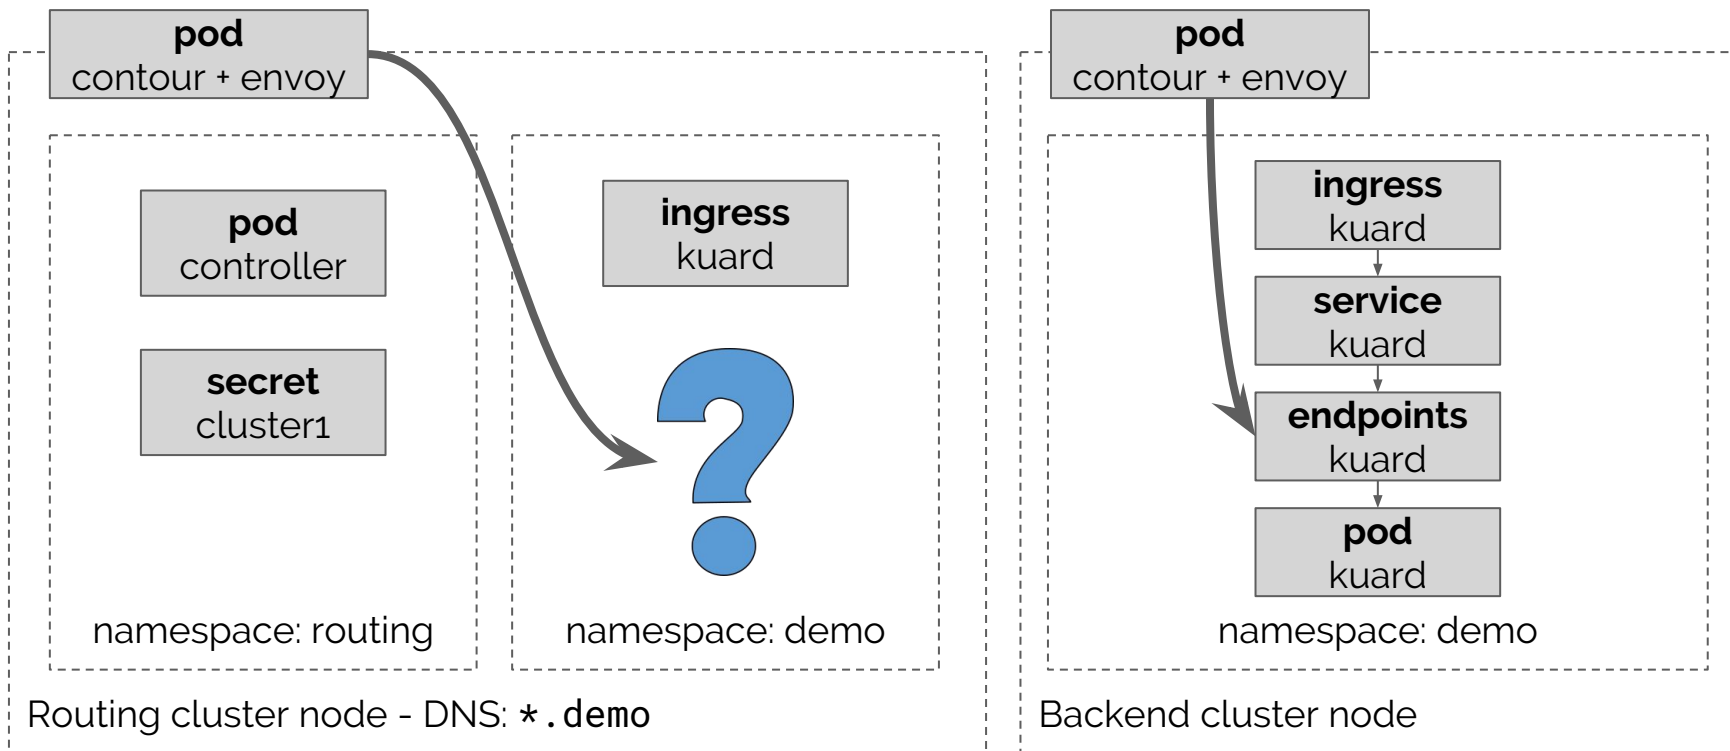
pod
contour + envoy

pod
controller

secret
cluster1

namespace: routing

ingress
kuard

?

namespace: demo

Routing cluster node - DNS: *.demo

pod
contour + envoy

ingress
kuard

service
kuard

endpoints
kuard

pod
kuard

namespace: demo

Backend cluster node